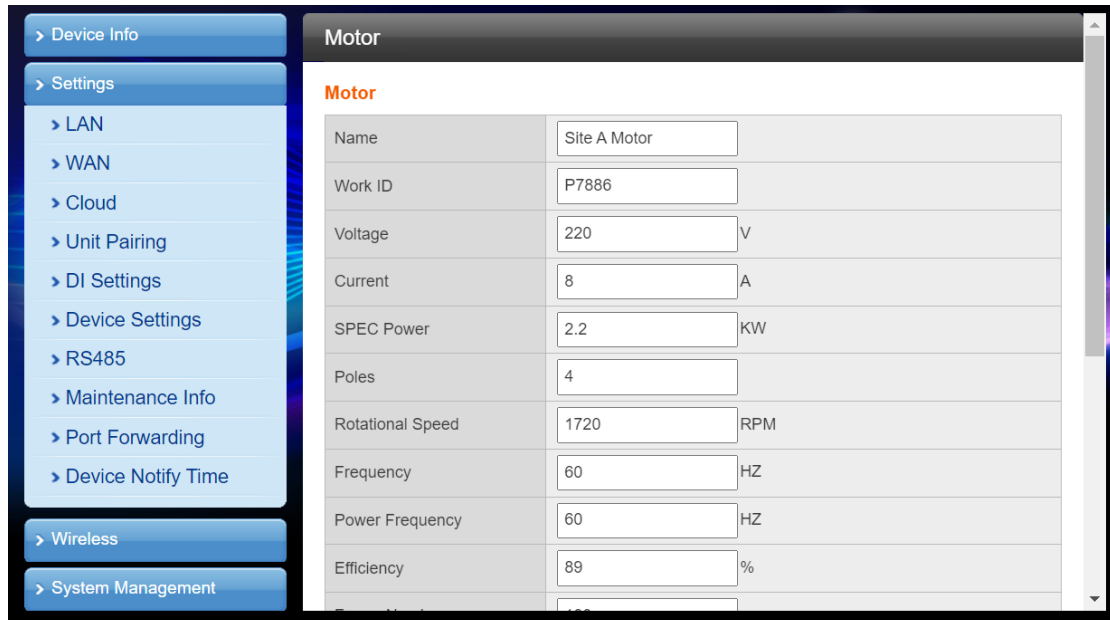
> Device Info

> Settings

> LAN

> WAN

> Cloud

> Unit Pairing

> DI Settings

> Device Settings

> RS485

> Maintenance Info

> Port Forwarding

> Device Notify Time

> Wireless

> System Management

Motor

Motor

| | | |
|---|---|---|
| Name | Site A Motor | |
| Work ID | P7886 | |
| Voltage | 220 | V |
| Current | 8 | A |
| SPEC Power | 2.2 | KW |
| Poles | 4 | |
| Rotational Speed | 1720 | RPM |
| Frequency | 60 | HZ |
| Power Frequency | 60 | HZ |
| Efficiency | 89 | % |
| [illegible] | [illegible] | |